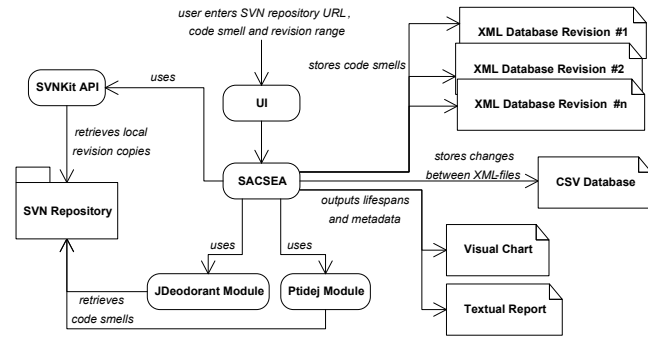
user enters SVN repository URL, code smell and revision range

XML Database Revision #1

XML Database Revision #2

XML Database Revision #n

stores code smells

uses

SVNKit API

UI

retrieves local revision copies

SACSEA

stores changes between XML-files

CSV Database

SVN Repository

outputs lifespans and metadata

uses

uses

Visual Chart

JDeodorant Module

Ptidej Module

retrieves code smells

Textual Report